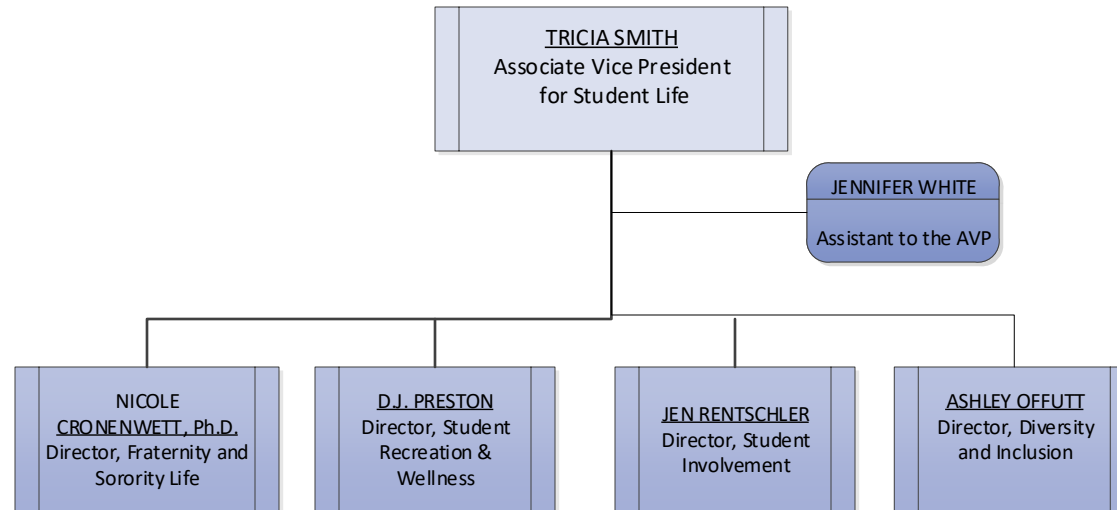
TRICIA SMITH
Associate Vice President for Student Life

JENNIFER WHITE

Assistant to the AVP

NICOLE CRONENWETT, Ph.D.
Director, Fraternity and Sorority Life

D.J. PRESTON
Director, Student Recreation & Wellness

JEN RENTSCHLER
Director, Student Involvement

ASHLEY OFFUTT
Director, Diversity and Inclusion